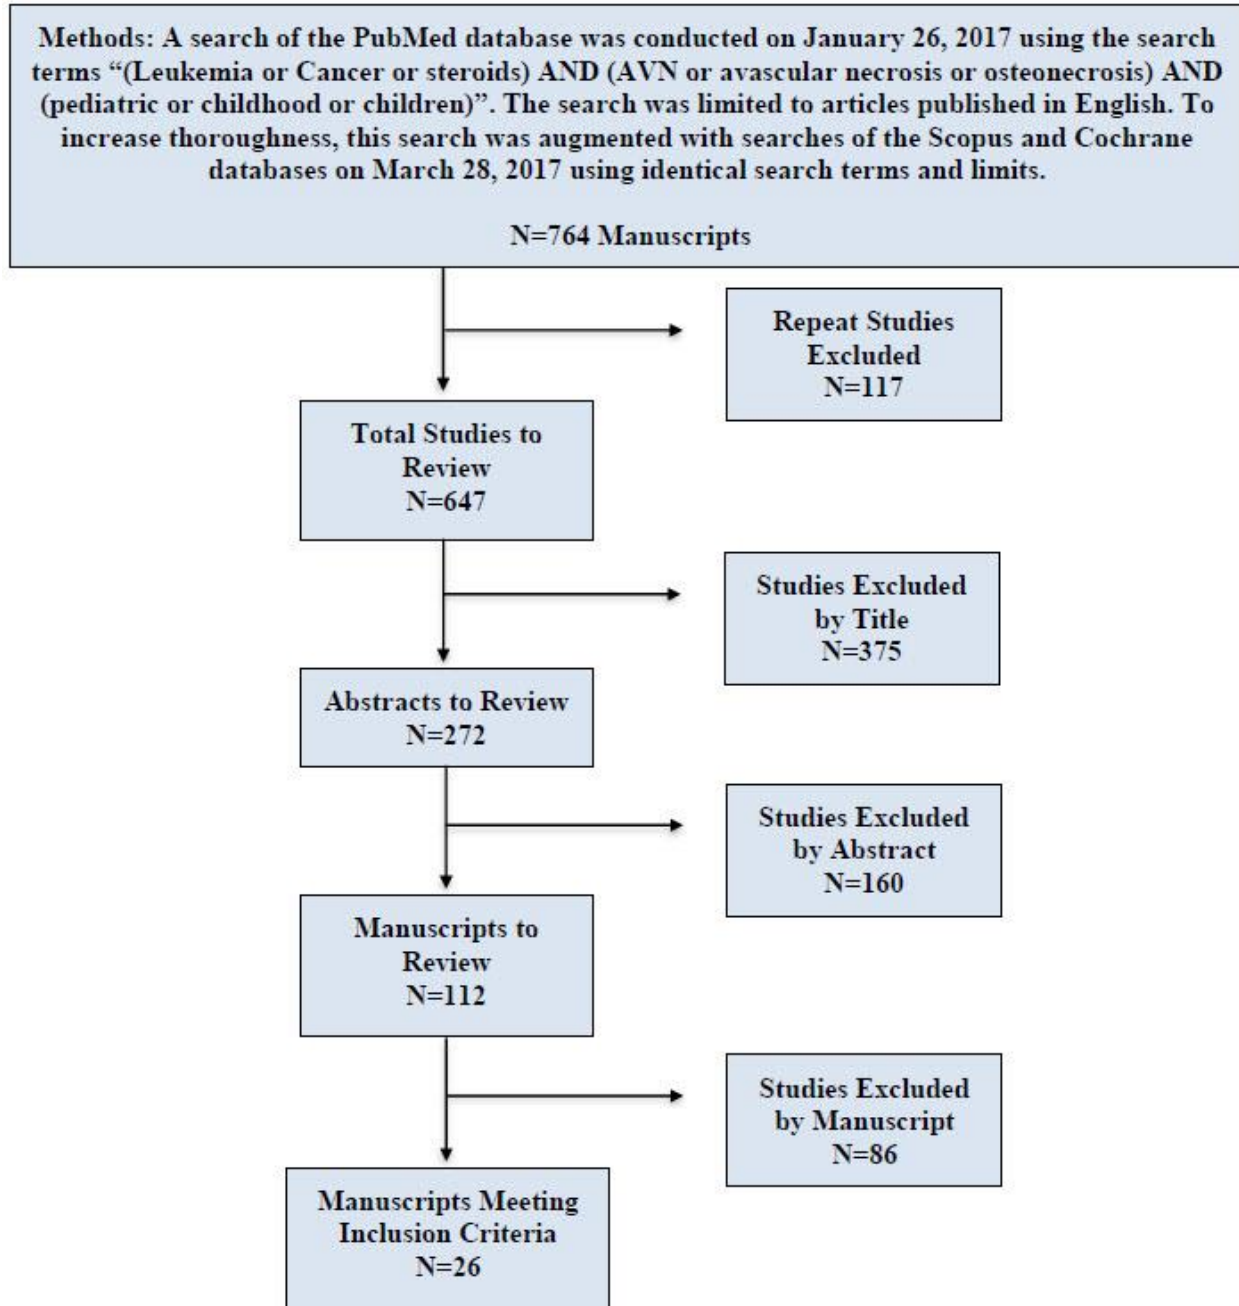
Methods: A search of the PubMed database was conducted on January 26, 2017 using the search terms "(Leukemia or Cancer or steroids) AND (AVN or avascular necrosis or osteonecrosis) AND (pediatric or childhood or children)". The search was limited to articles published in English. To increase thoroughness, this search was augmented with searches of the Scopus and Cochrane databases on March 28, 2017 using identical search terms and limits.

N=764 Manuscripts

Repeat Studies Excluded
N=117

Total Studies to Review
N=647

Studies Excluded by Title
N=375

Abstracts to Review
N=272

Studies Excluded by Abstract
N=160

Manuscripts to Review
N=112

Studies Excluded by Manuscript
N=86

Manuscripts Meeting Inclusion Criteria
N=26